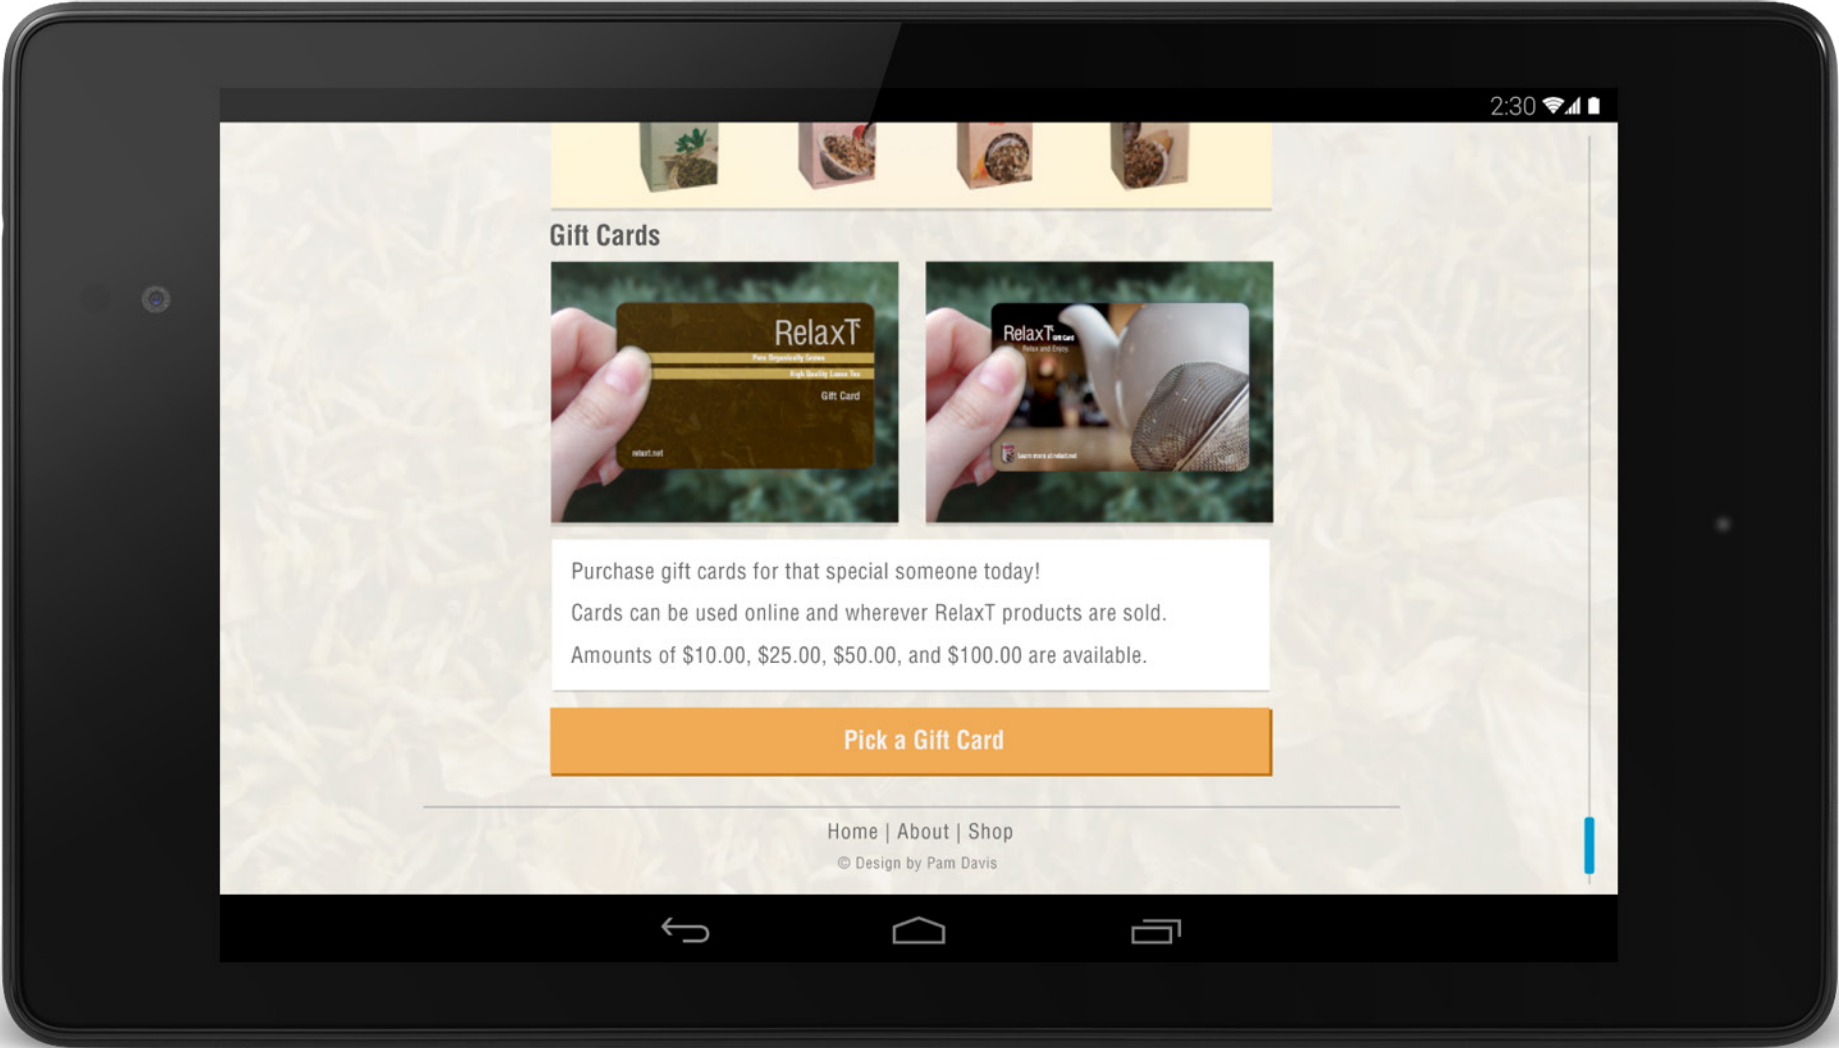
2:30

Gift Cards

RelaxT
Pure Organically Grown
High Quality Loose Tea
Gift Card
relaxt.net

RelaxT Gift Card
Relax and Enjoy

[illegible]

Purchase gift cards for that special someone today!

Cards can be used online and wherever RelaxT products are sold.

Amounts of \$10.00, \$25.00, \$50.00, and \$100.00 are available.

Pick a Gift Card

Home | About | Shop

© Design by Pam Davis